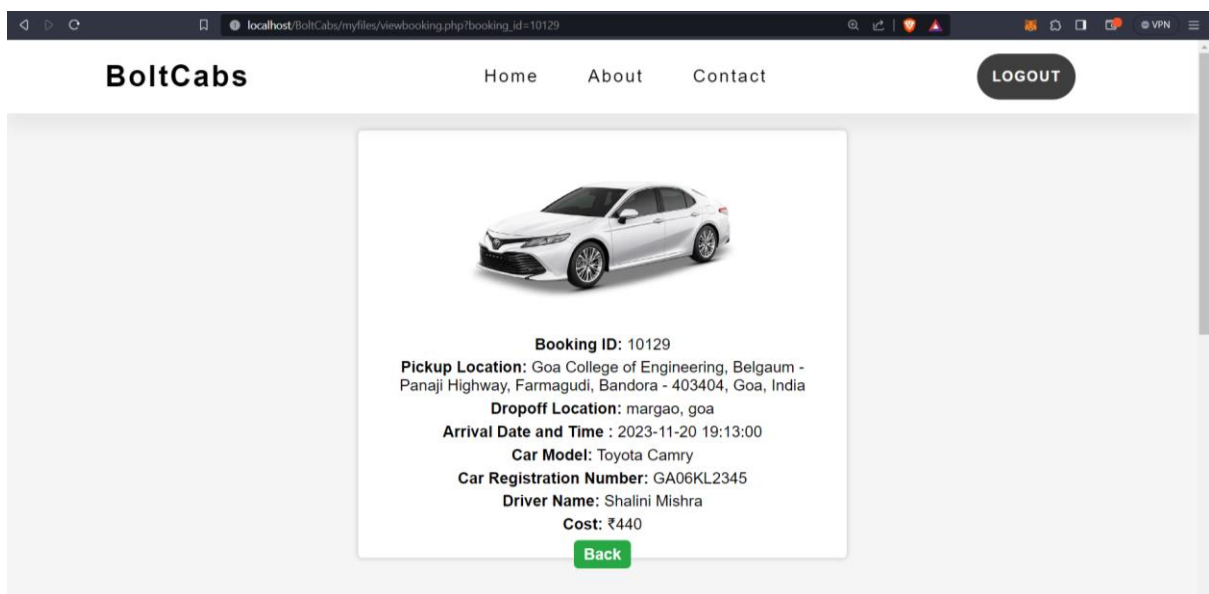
localhost/BoltCabs/myfiles/viewbooking.php?booking_id=10129

VPN

BoltCabs

Home About Contact

LOGOUT

**Booking ID:** 10129
**Pickup Location:** Goa College of Engineering, Belgaum - Panaji Highway, Farmagudi, Bandora - 403404, Goa, India
**Dropoff Location:** margao, goa
**Arrival Date and Time :** 2023-11-20 19:13:00
**Car Model:** Toyota Camry
**Car Registration Number:** GA06KL2345
**Driver Name:** Shalini Mishra
**Cost:** ₹440

Back